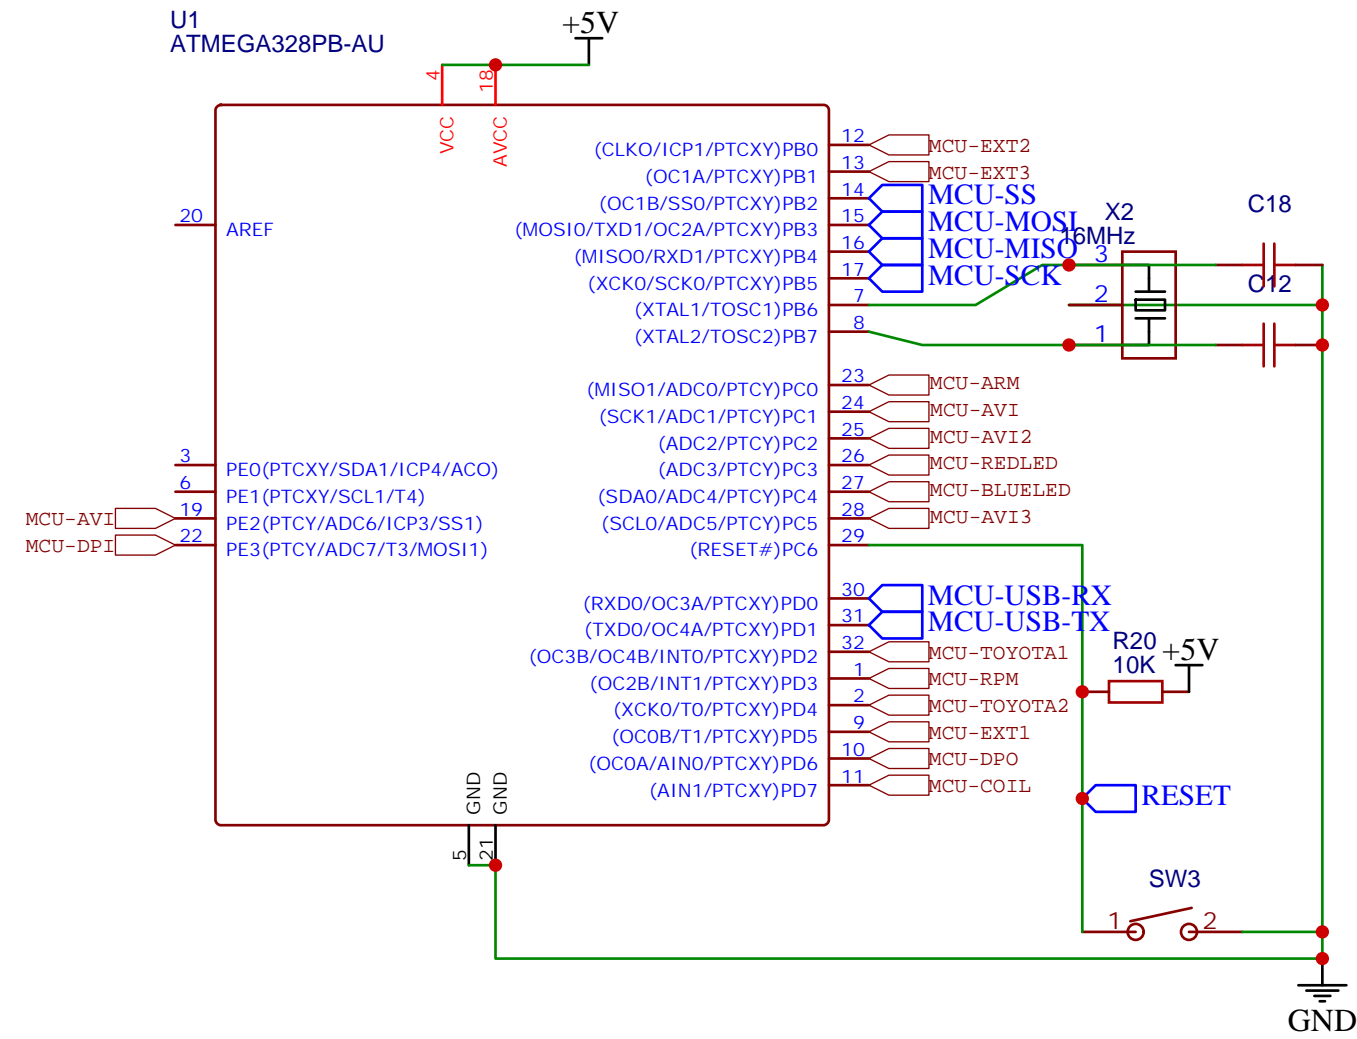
U1
ATMEGA328PB-AU

+5V

4
18
VCC
AVCC

20
AREF

3
PE0(PTCXY/SDA1/ICP4/ACO)
6
PE1(PTCXY/SCL1/T4)
MCU-AVI
19
PE2(PTCY/ADC6/ICP3/SS1)
MCU-DPI
22
PE3(PTCY/ADC7/T3/MOSI1)

GND
GND
5
21

(CLKO/ICP1/PTCXY)PB0
12
MCU-EXT2
(OC1A/PTCXY)PB1
13
MCU-EXT3
(OC1B/SS0/PTCXY)PB2
14
MCU-SS
(MOSI0/TXD1/OC2A/PTCXY)PB3
15
MCU-MOSI
(MISO0/RXD1/PTCXY)PB4
16
MCU-MISO
(XCK0/SCK0/PTCXY)PB5
17
MCU-SCK
(XTAL1/TOSC1)PB6
7
(XTAL2/TOSC2)PB7
8

X2
16MHz
3
2
1
C18
C12

(MISO1/ADC0/PTCY)PC0
23
MCU-ARM
(SCK1/ADC1/PTCY)PC1
24
MCU-AVI
(ADC2/PTCY)PC2
25
MCU-AVI2
(ADC3/PTCY)PC3
26
MCU-REDLED
(SDA0/ADC4/PTCY)PC4
27
MCU-BLUELED
(SCL0/ADC5/PTCY)PC5
28
MCU-AVI3
(RESET#)PC6
29

(RXD0/OC3A/PTCXY)PD0
30
MCU-USB-RX
(TXD0/OC4A/PTCXY)PD1
31
MCU-USB-TX
(OC3B/OC4B/INT0/PTCXY)PD2
32
MCU-TOYOTA1
(OC2B/INT1/PTCXY)PD3
1
MCU-RPM
(XCK0/T0/PTCXY)PD4
2
MCU-TOYOTA2
(OC0B/T1/PTCXY)PD5
9
MCU-EXT1
(OC0A/AIN0/PTCXY)PD6
10
MCU-DPO
(AIN1/PTCXY)PD7
11
MCU-COIL

R20
10K
+5V

RESET

SW3
1
2

GND